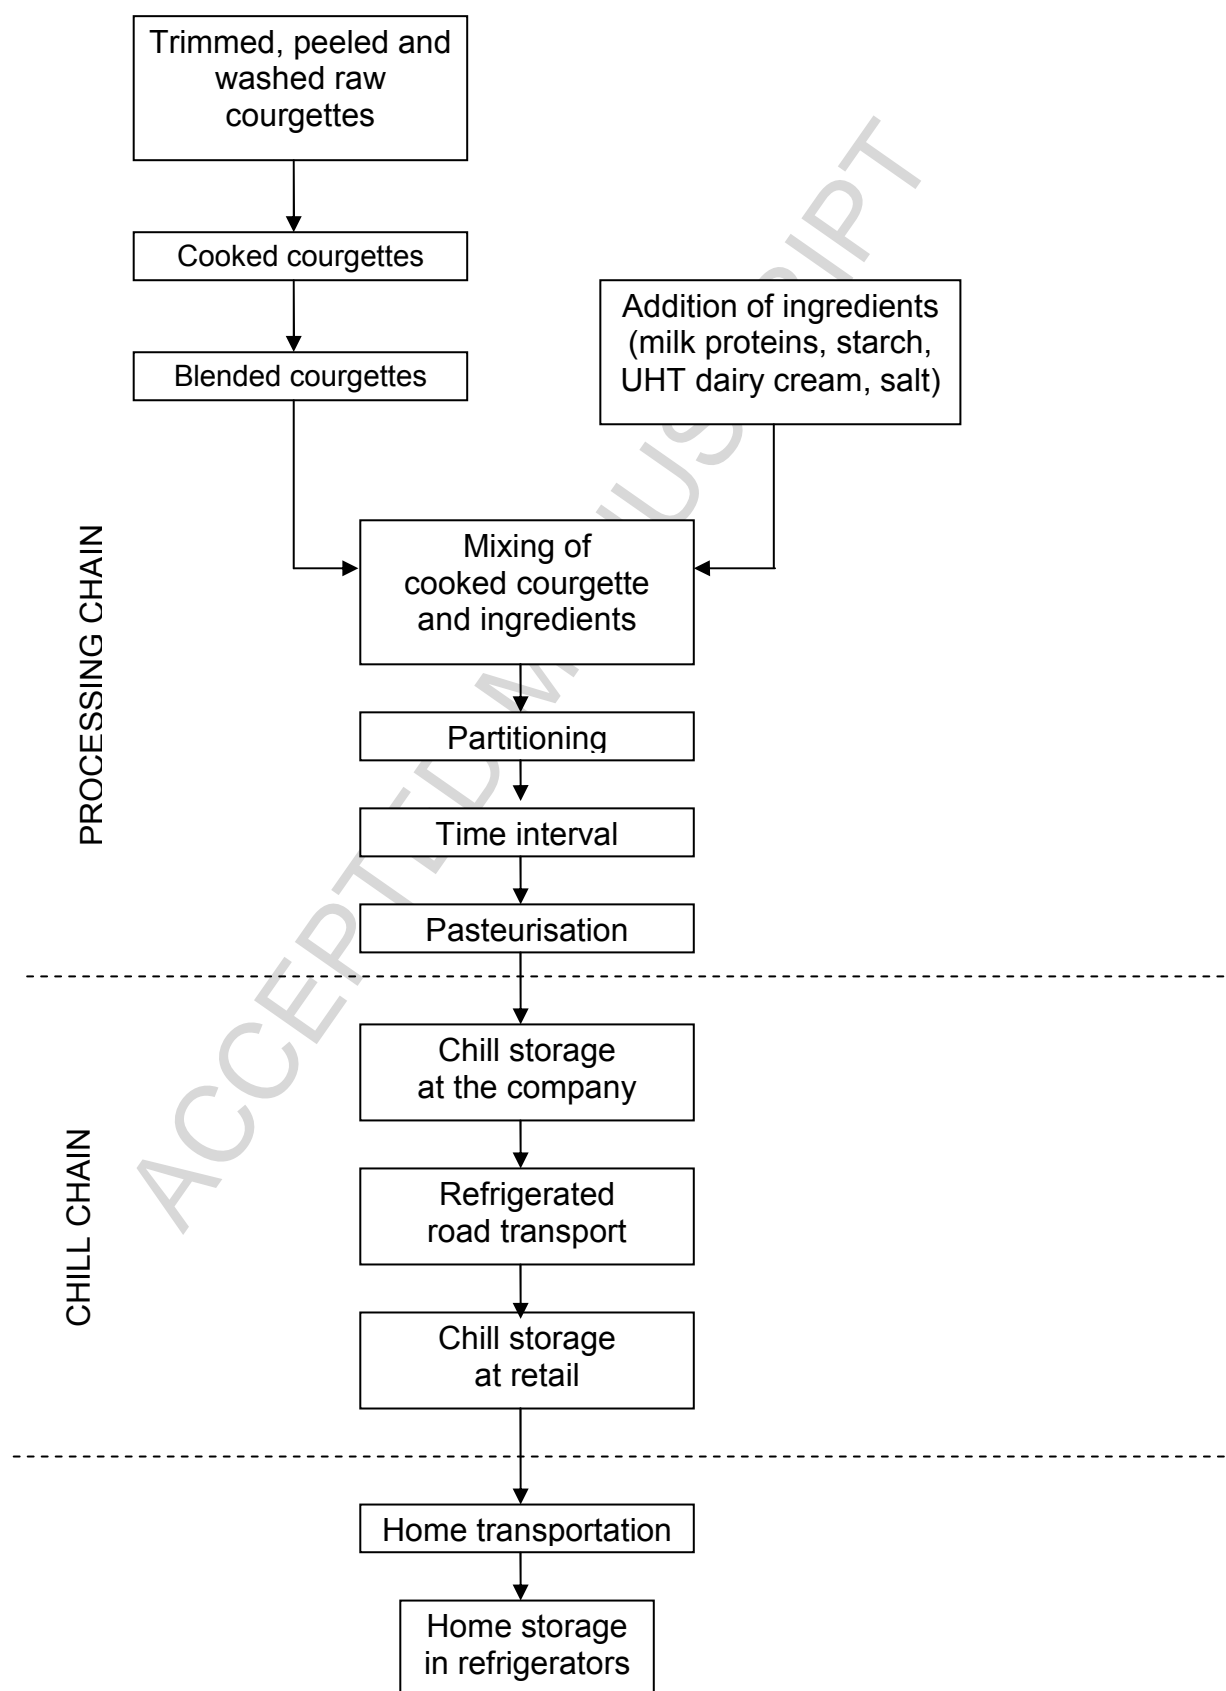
Trimmed, peeled and washed raw courgettes

Cooked courgettes

Blended courgettes

Addition of ingredients (milk proteins, starch, UHT dairy cream, salt)

PROCESSING CHAIN

Mixing of cooked courgette and ingredients

Partitioning

Time interval

Pasteurisation

CHILL CHAIN

Chill storage at the company

Refrigerated road transport

Chill storage at retail

Home transportation

Home storage in refrigerators

ACCEPTED MANUSCRIPT